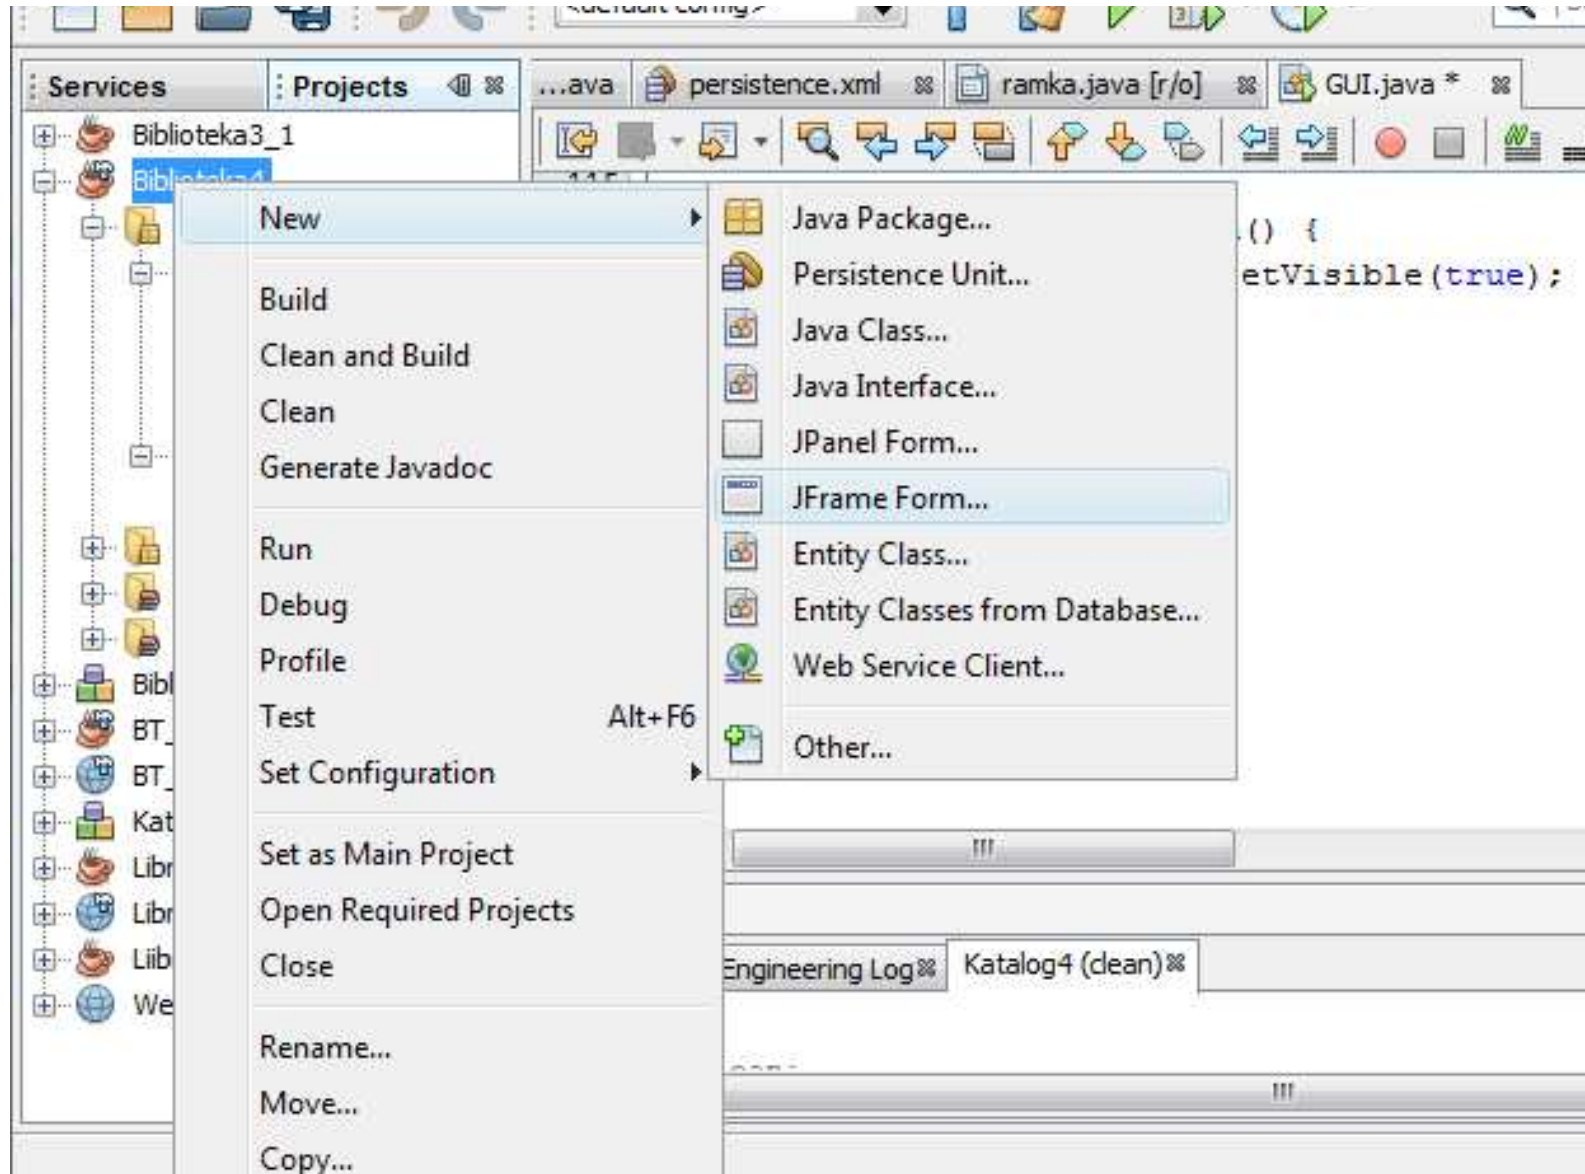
Services
Projects
Biblioteka3_1
Bibl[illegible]
Bibl
BT_
BT_
Kat
Libr
Libr
Liib
We

...ava
persistence.xml
ramka.java [r/o]
GUI.java *

() {
etVisible(true);

New
Build
Clean and Build
Clean
Generate Javadoc
Run
Debug
Profile
Test Alt+F6
Set Configuration
Set as Main Project
Open Required Projects
Close
Rename...
Move...
Copy...

Java Package...
Persistence Unit...
Java Class...
Java Interface...
JPanel Form...
JFrame Form...
Entity Class...
Entity Classes from Database...
Web Service Client...
Other...

Engineering Log
Katalog4 (clean)